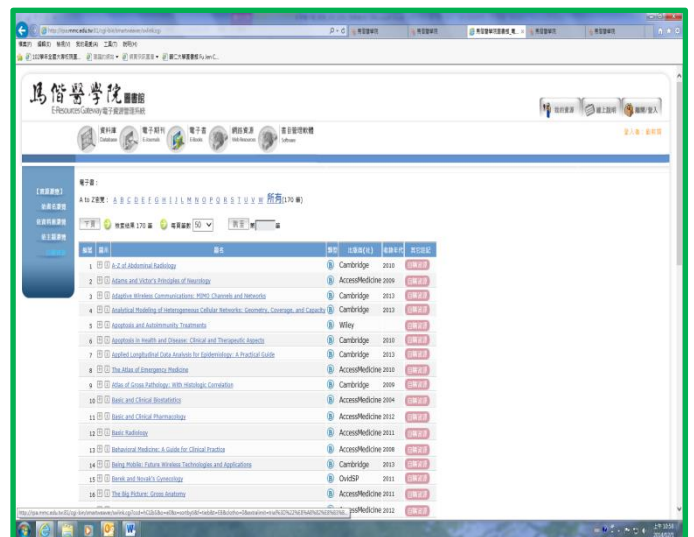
http://lipa.mmc.edu.tw/cgi-bin/er/wwwlinks.cgi

馬偕醫學院圖書館
E-Resources Gateway電子資源管理系統

資料庫 Database
電子期刊 E-Journals
電子書 E-Books
網路資源 Web Resources
書目管理軟體 Software

電子書：
A to Z查閱： A B C D E F G H I J K L M N O P Q R S T U V W 所有(170 筆)

檢索結果 170 筆　每頁筆數 50

| 編號 | 題名 | 出版商(社) | 出版年代 |
|---|---|---|---|
| 1 | A-Z of Abdominal Radiology | Cambridge | 2010 |
| 2 | Adams and Victor's Principles of Neurology | AccessMedicine | 2009 |
| 3 | Adaptive Wireless Communications: MIMO Channels and Networks | Cambridge | 2013 |
| 4 | Analytical Modeling of Heterogeneous Cellular Networks: Geometry, Coverage, and Capacity | Cambridge | 2013 |
| 5 | Apoptosis and Autoimmunity Treatments | Wiley | |
| 6 | Apoptosis in Health and Disease: Clinical and Therapeutic Aspects | Cambridge | 2010 |
| 7 | Applied Longitudinal Data Analysis for Epidemiology: A Practical Guide | Cambridge | 2013 |
| 8 | The Atlas of Emergency Medicine | AccessMedicine | 2010 |
| 9 | Atlas of Gross Pathology: With Histologic Correlation | Cambridge | 2009 |
| 10 | Basic and Clinical Biostatistics | AccessMedicine | 2004 |
| 11 | Basic and Clinical Pharmacology | AccessMedicine | 2012 |
| 12 | Basic Radiology | AccessMedicine | 2011 |
| 13 | Behavioral Medicine: A Guide for Clinical Practice | AccessMedicine | 2008 |
| 14 | Being Mobile: Future Wireless Technologies and Applications | Cambridge | 2013 |
| 15 | Berek and Novak's Gynecology | OvidSP | 2011 |
| 16 | The Big Picture: Gross Anatomy | AccessMedicine | 2011 |
| | | AccessMedicine | 2012 |